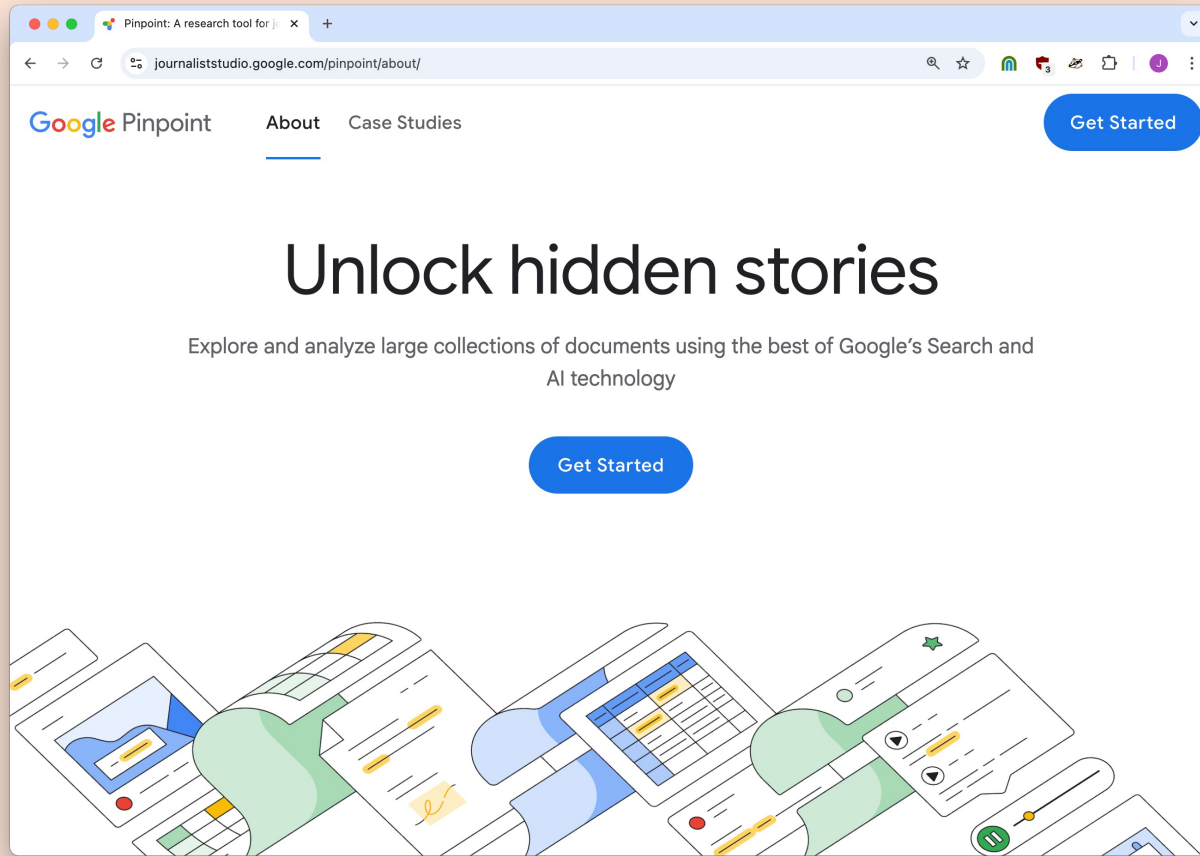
Pinpoint: A research tool for j

journaliststudio.google.com/pinpoint/about/

3

J

Google Pinpoint

About

Case Studies

Get Started

Unlock hidden stories

Explore and analyze large collections of documents using the best of Google's Search and AI technology

Get Started